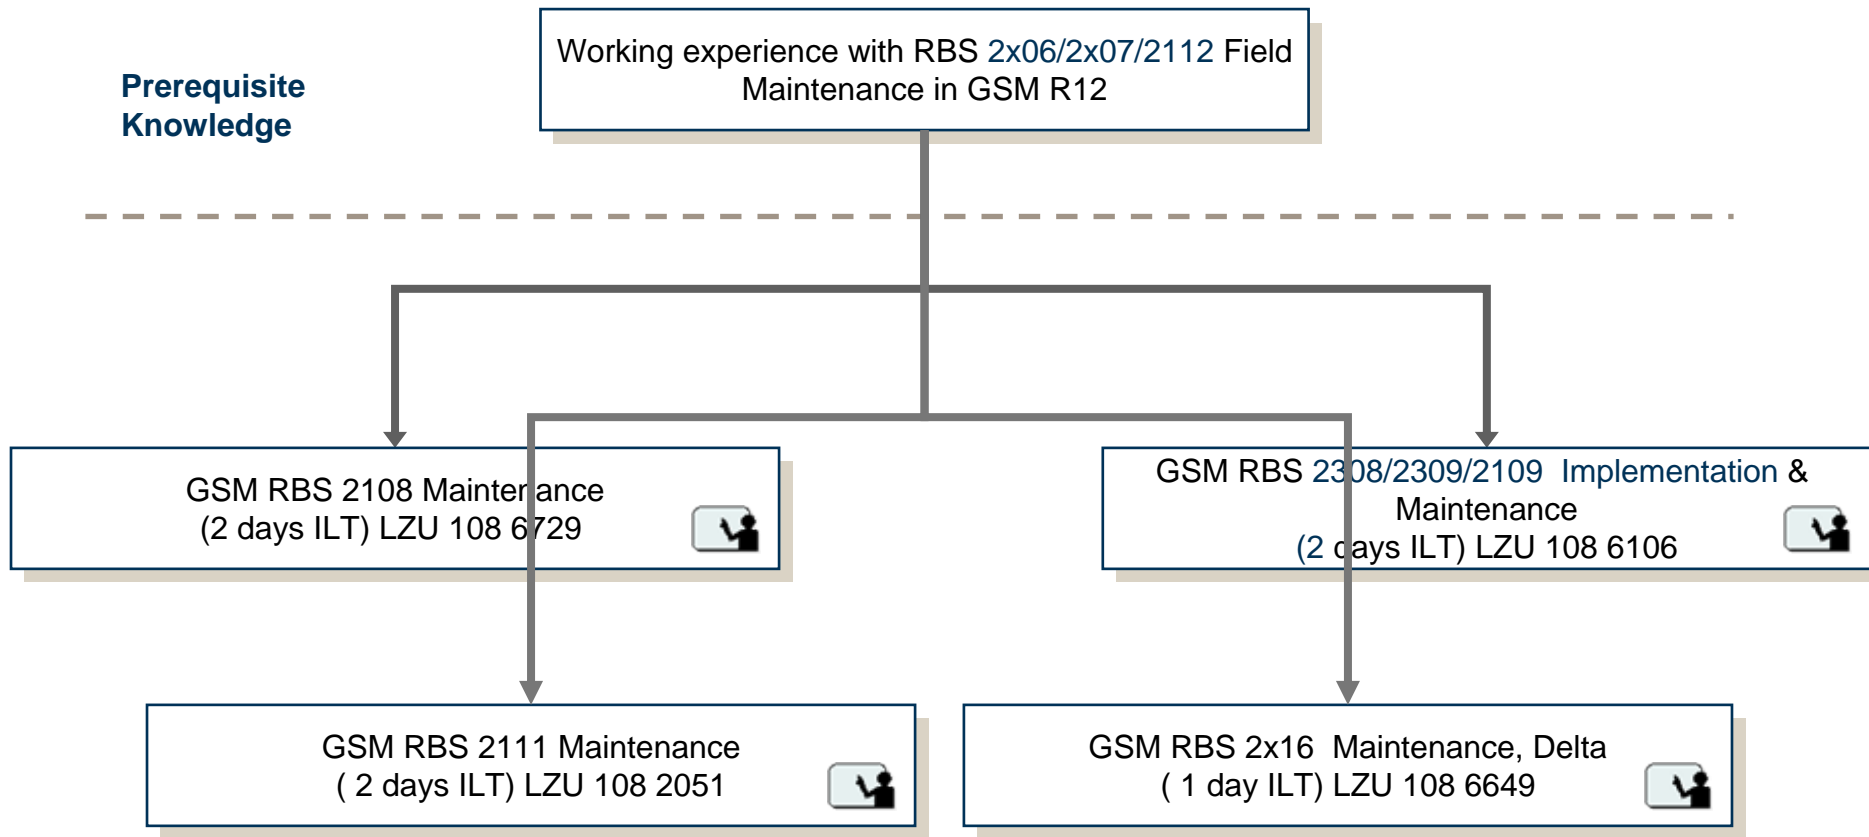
Prerequisite Knowledge

Working experience with RBS 2x06/2x07/2112 Field Maintenance in GSM R12

GSM RBS 2108 Maintenance
(2 days ILT) LZU 108 6729

GSM RBS 2308/2309/2109 Implementation & Maintenance
(2 days ILT) LZU 108 6106

GSM RBS 2111 Maintenance
( 2 days ILT) LZU 108 2051

GSM RBS 2x16 Maintenance, Delta
( 1 day ILT) LZU 108 6649